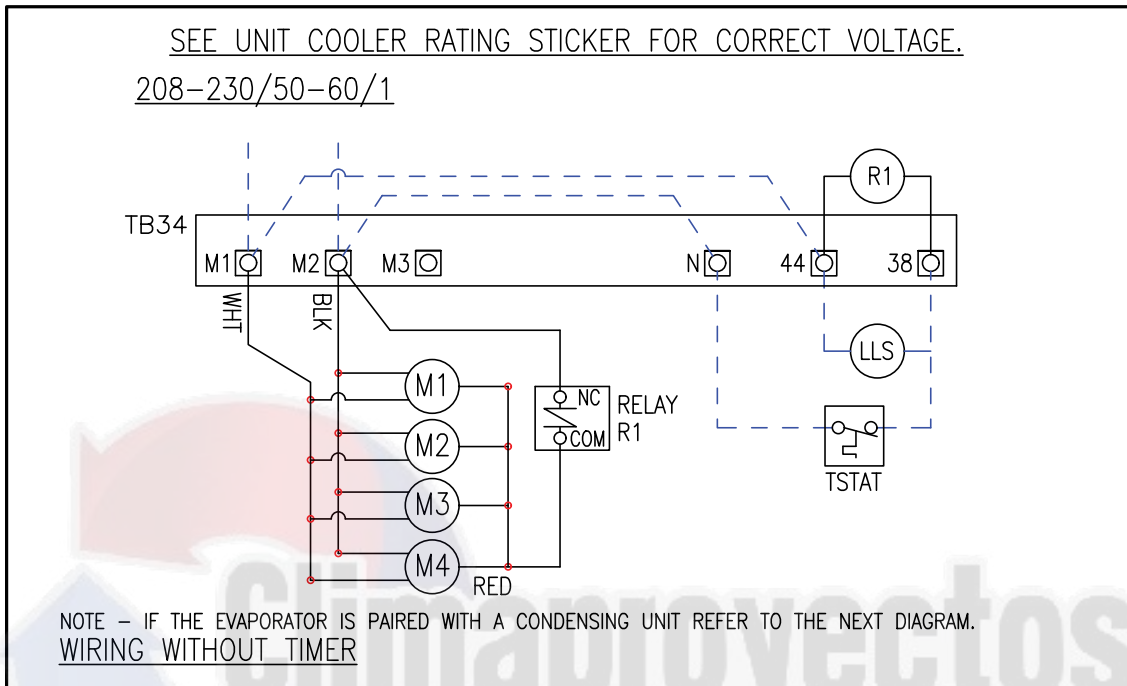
SEE UNIT COOLER RATING STICKER FOR CORRECT VOLTAGE.

208–230/50–60/1

TB34

M1 M2 M3 N 44 38

R1

WHT

BLK

M1

M2

M3

M4

NC

COM

RELAY
R1

LLS

TSTAT

RED

NOTE – IF THE EVAPORATOR IS PAIRED WITH A CONDENSING UNIT REFER TO THE NEXT DIAGRAM.

WIRING WITHOUT TIMER

climaproyectos